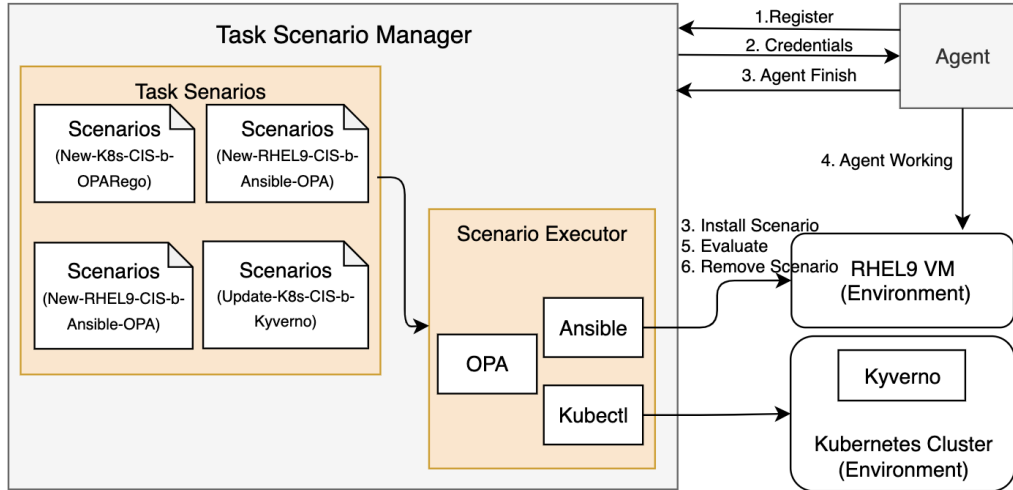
Task Scenario Manager

Task Senarios

Scenarios
(New-K8s-CIS-b-OPARego)

Scenarios
(New-RHEL9-CIS-b-Ansible-OPA)

Scenarios
(New-RHEL9-CIS-b-Ansible-OPA)

Scenarios
(Update-K8s-CIS-b-Kyverno)

Scenario Executor

OPA

Ansible

Kubectl

1.Register
2. Credentials
3. Agent Finish

Agent

4. Agent Working

3. Install Scenario
5. Evaluate
6. Remove Scenario

RHEL9 VM
(Environment)

Kyverno

Kubernetes Cluster
(Environment)